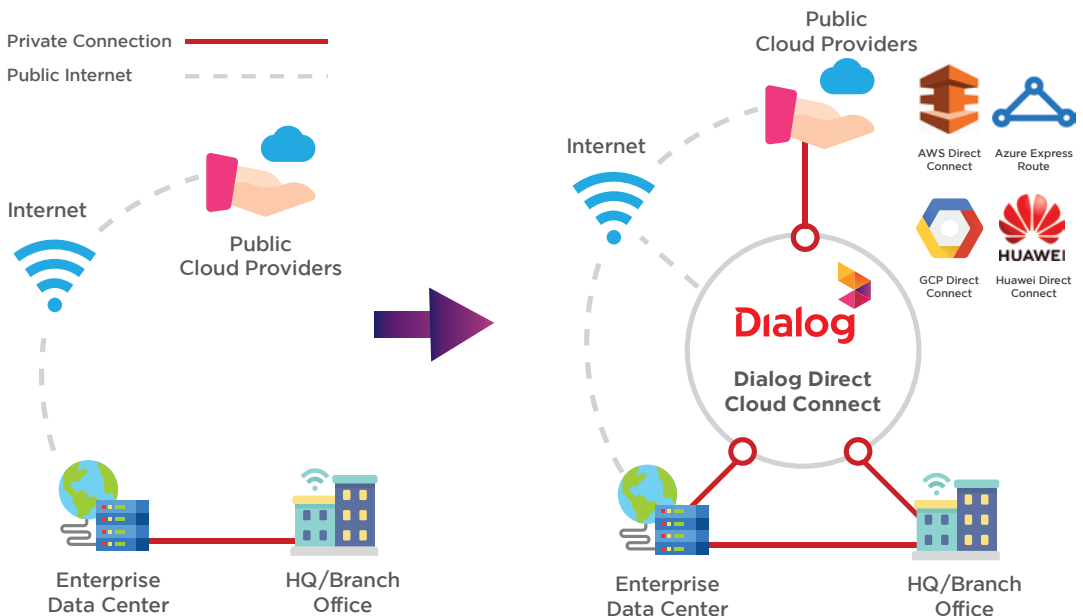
Private Connection

Public Internet

Internet

Public Cloud Providers

Enterprise Data Center

HQ/Branch Office

Public Cloud Providers

AWS Direct Connect

Azure Express Route

GCP Direct Connect

HUAWEI

Huawei Direct Connect

Internet

Dialog

Dialog Direct Cloud Connect

Enterprise Data Center

HQ/Branch Office